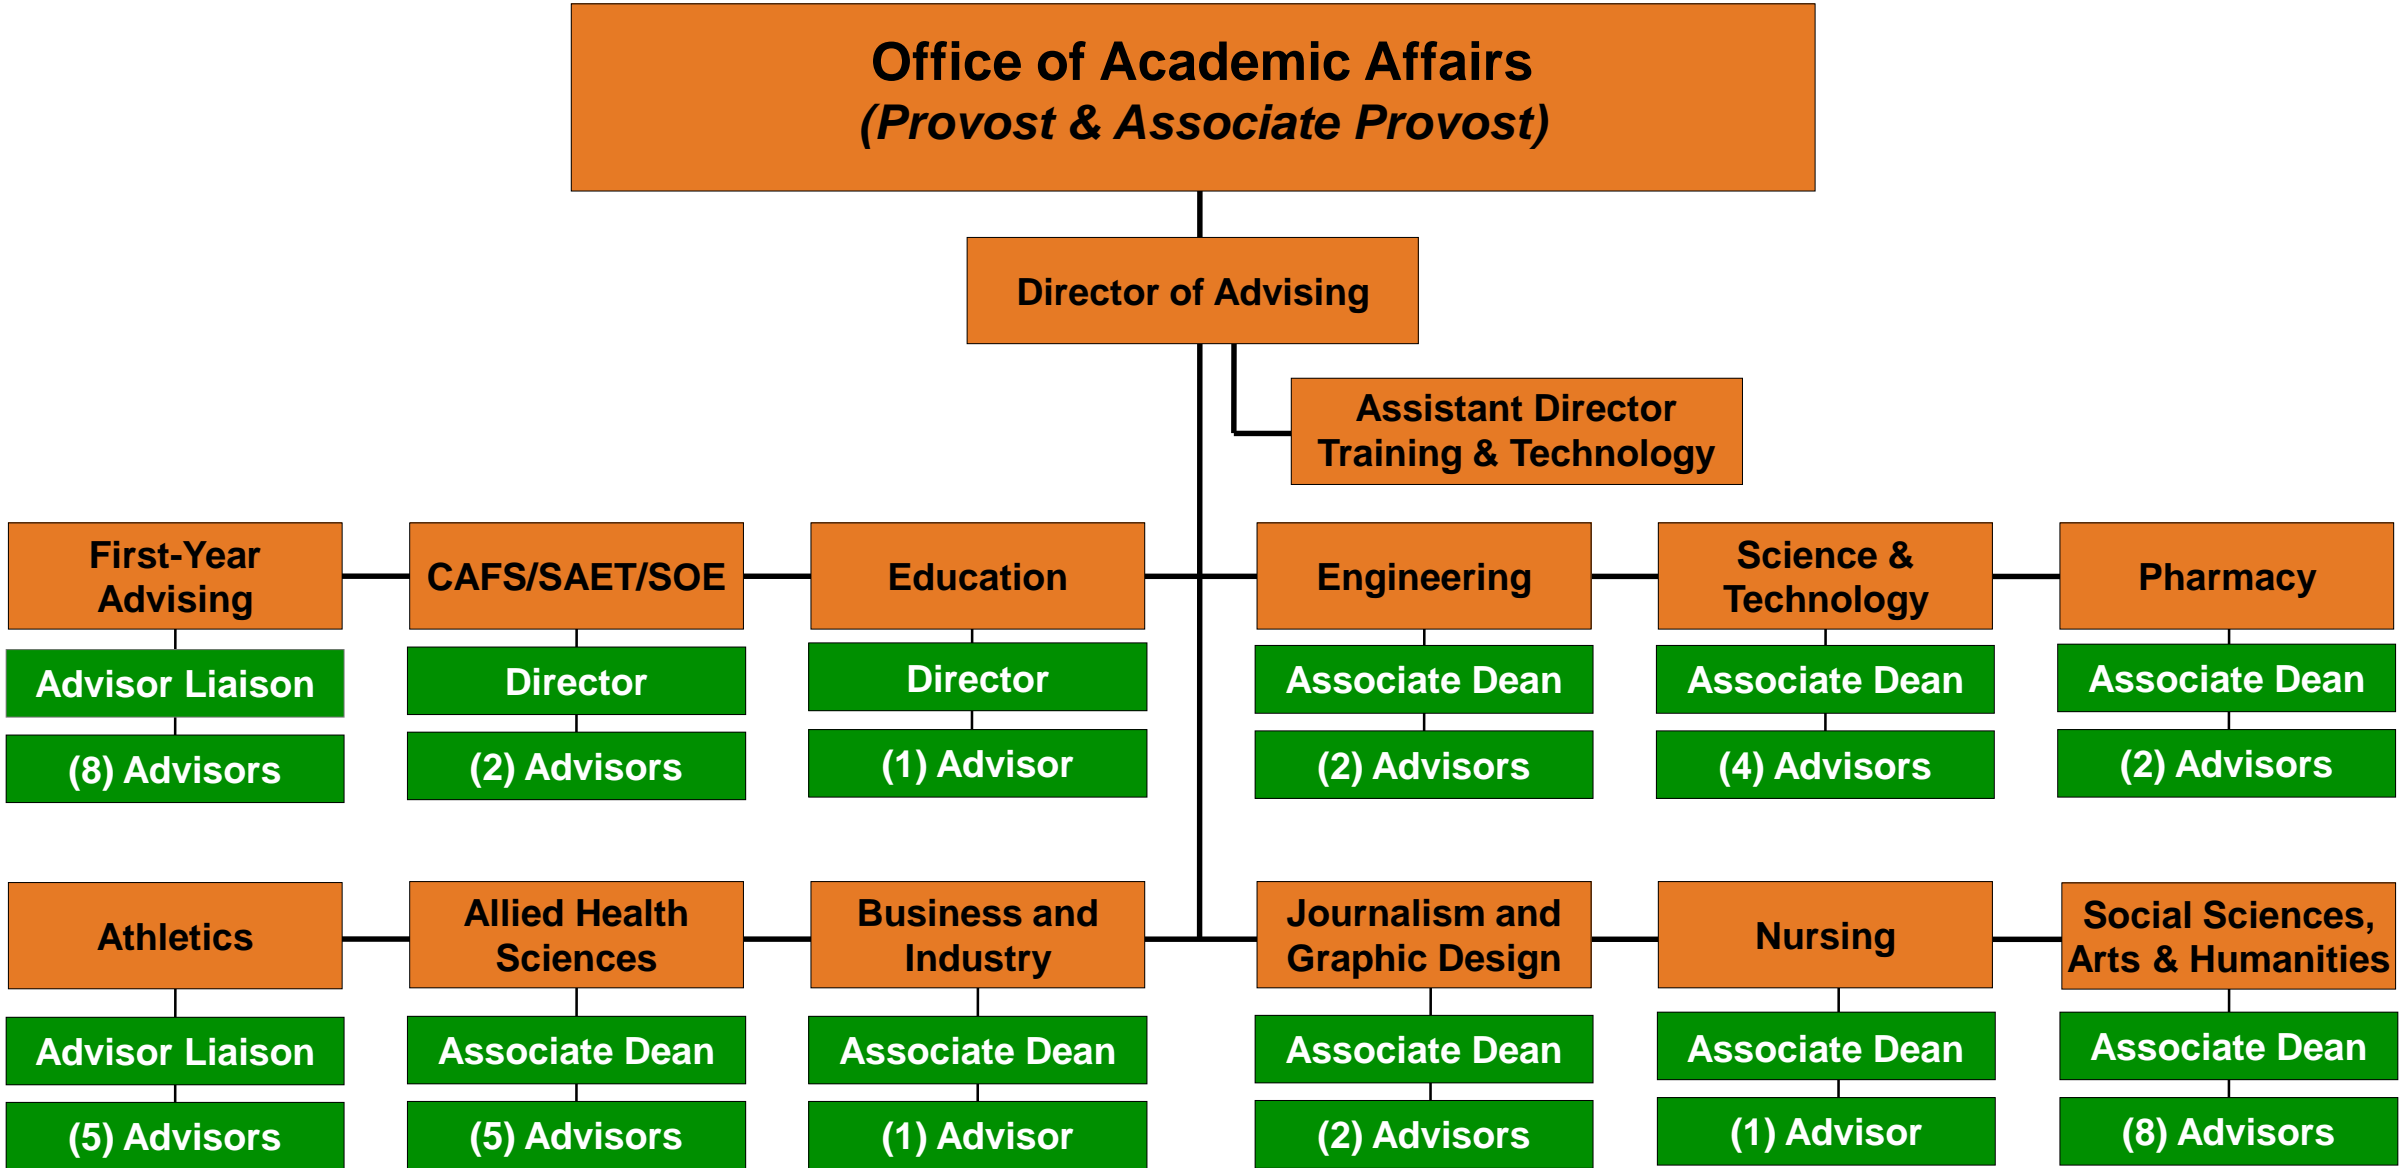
Office of Academic Affairs
(Provost & Associate Provost)

Director of Advising

Assistant Director
Training & Technology

First-Year Advising
Advisor Liaison
(8) Advisors

CAFS/SAET/SOE
Director
(2) Advisors

Education
Director
(1) Advisor

Engineering
Associate Dean
(2) Advisors

Science & Technology
Associate Dean
(4) Advisors

Pharmacy
Associate Dean
(2) Advisors

Athletics
Advisor Liaison
(5) Advisors

Allied Health Sciences
Associate Dean
(5) Advisors

Business and Industry
Associate Dean
(1) Advisor

Journalism and Graphic Design
Associate Dean
(2) Advisors

Nursing
Associate Dean
(1) Advisor

Social Sciences, Arts & Humanities
Associate Dean
(8) Advisors